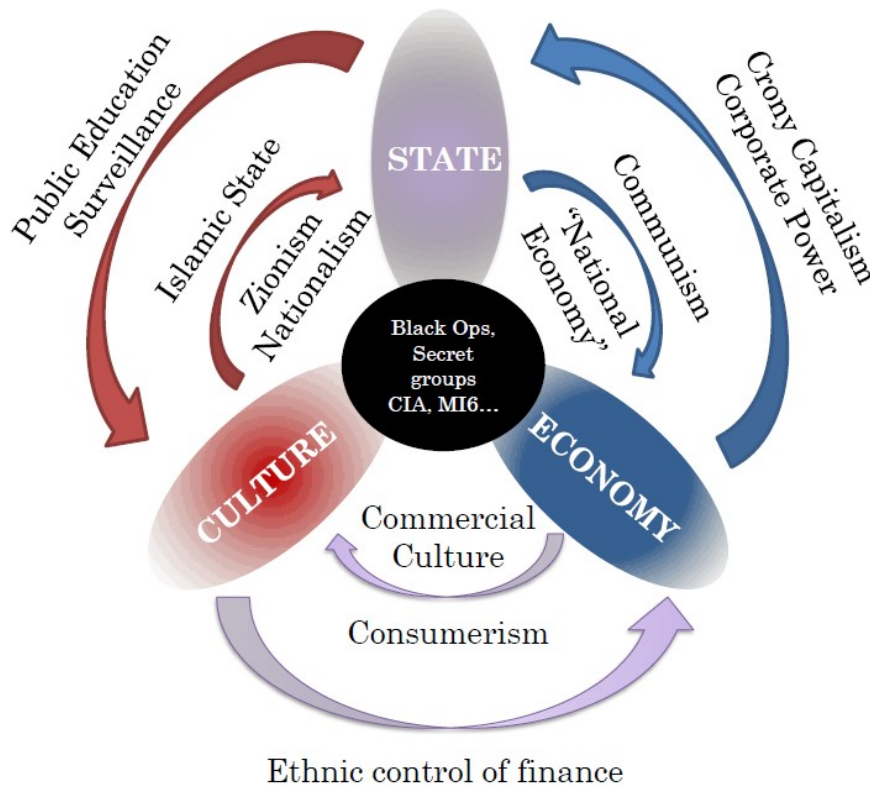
STATE

Public Education
Surveillance

Islamic State

Zionism
Nationalism

Crony Capitalism
Corporate Power

Communism

'National
Economy'

Black Ops,
Secret
groups
CIA, MI6...

CULTURE

ECONOMY

Commercial
Culture

Consumerism

Ethnic control of finance